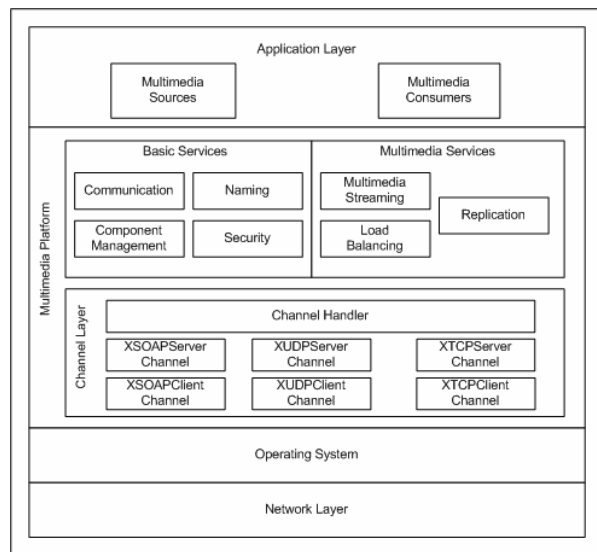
Application Layer

Multimedia Sources

Multimedia Consumers

Multimedia Platform

Basic Services

Communication

Naming

Component Management

Security

Multimedia Services

Multimedia Streaming

Replication

Load Balancing

Channel Layer

Channel Handler

XSOAPServer Channel

XUDPServer Channel

XTCPServer Channel

XSOAPClient Channel

XUDPClient Channel

XTCPClient Channel

Operating System

Network Layer